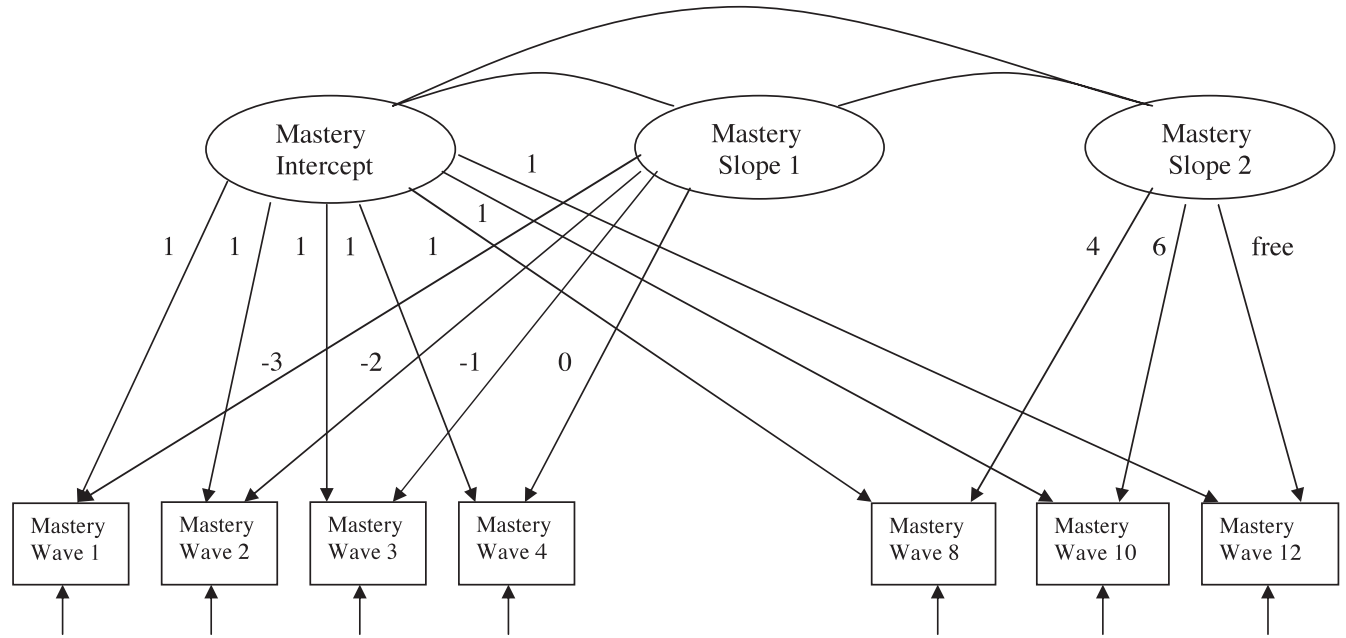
Mastery Intercept

Mastery Slope 1

Mastery Slope 2

1

1

1

1

1

1

1

1

-3

-2

-1

0

4

6

free

Mastery Wave 1

Mastery Wave 2

Mastery Wave 3

Mastery Wave 4

Mastery Wave 8

Mastery Wave 10

Mastery Wave 12